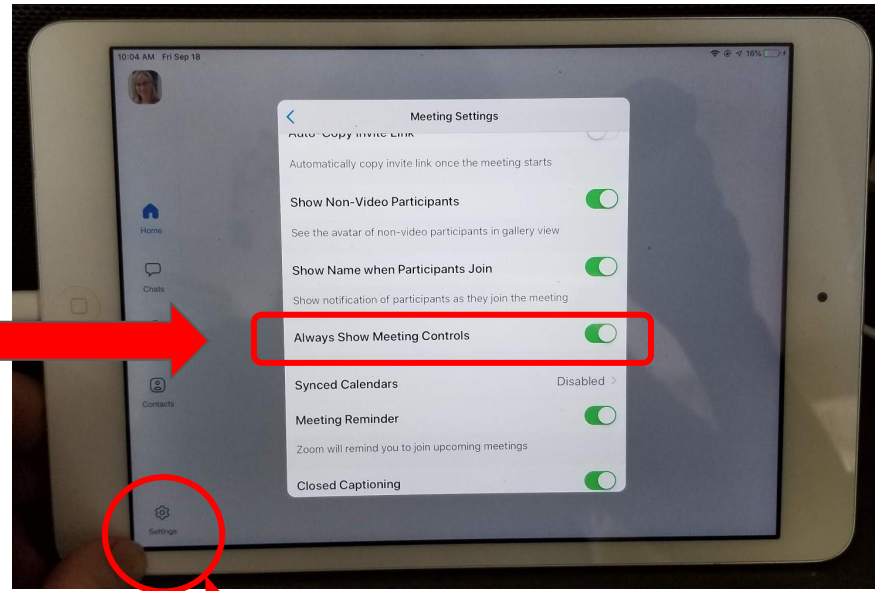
10:04 AM Fri Sep 18

16%

Meeting Settings

Auto-Copy Invite Link

Automatically copy invite link once the meeting starts

Show Non-Video Participants

See the avatar of non-video participants in gallery view

Show Name when Participants Join

Show notification of participants as they join the meeting

Always Show Meeting Controls

Synced Calendars

Disabled

Meeting Reminder

Zoom will remind you to join upcoming meetings

Closed Captioning

Home

Chats

Contacts

Settings